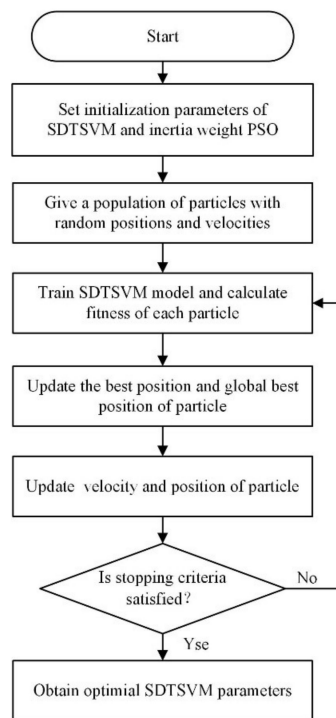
Start

Set initialization parameters of SDTSVM and inertia weight PSO

Give a population of particles with random positions and velocities

Train SDTSVM model and calculate fitness of each particle

Update the best position and global best position of particle

Update velocity and position of particle

Is stopping criteria satisfied?

No

Yse

Obtain optimial SDTSVM parameters